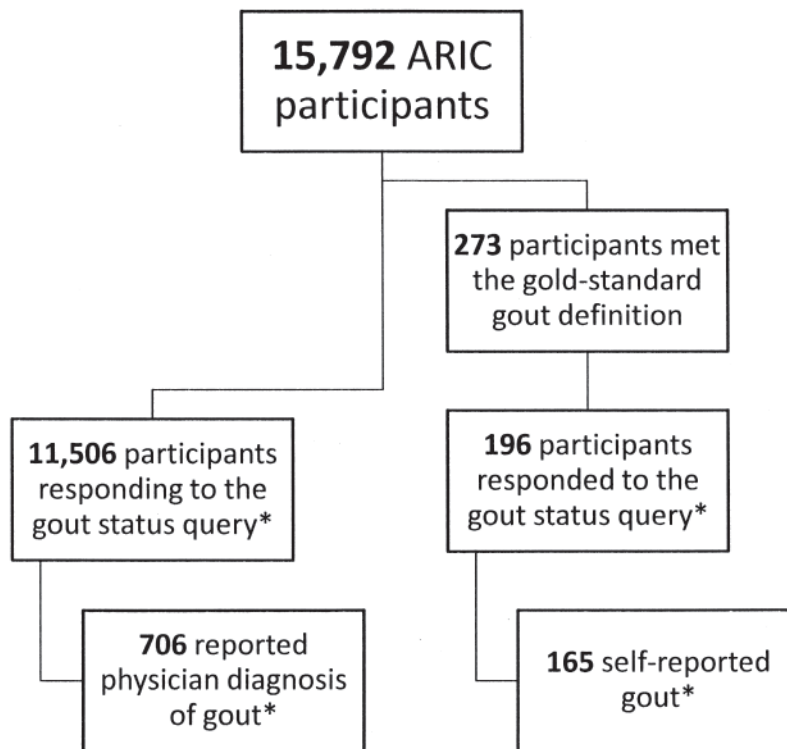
15,792 ARIC participants

273 participants met the gold-standard gout definition

11,506 participants responding to the gout status query*

196 participants responded to the gout status query*

706 reported physician diagnosis of gout*

165 self-reported gout*